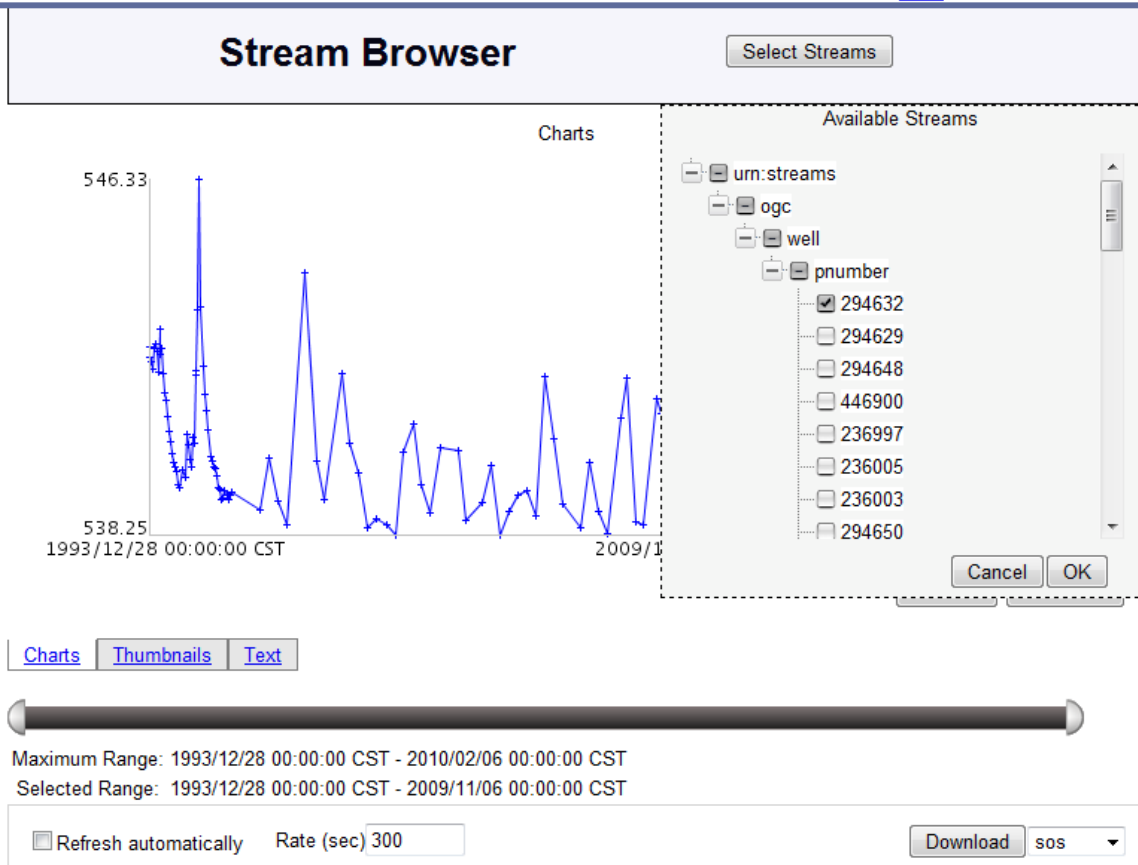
Stream Browser

Select Streams

Charts

546.33

538.25

1993/12/28 00:00:00 CST

2009/1

Available Streams

urn:streams

ogc

well

pnumber

294632

294629

294648

446900

236997

236005

236003

294650

Cancel

OK

Charts | Thumbnails | Text

Maximum Range: 1993/12/28 00:00:00 CST - 2010/02/06 00:00:00 CST

Selected Range: 1993/12/28 00:00:00 CST - 2009/11/06 00:00:00 CST

Refresh automatically

Rate (sec) 300

Download

sos